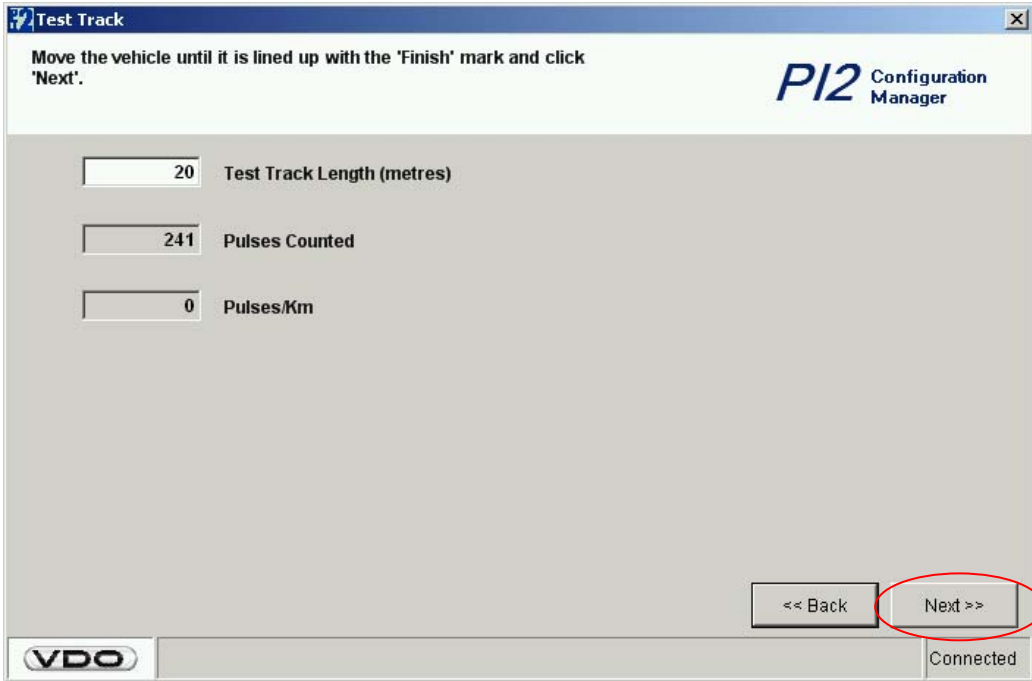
Test Track

Move the vehicle until it is lined up with the 'Finish' mark and click 'Next'.

PI2 Configuration Manager

20 Test Track Length (metres)

241 Pulses Counted

0 Pulses/Km

<< Back

Next >>

VDO

Connected